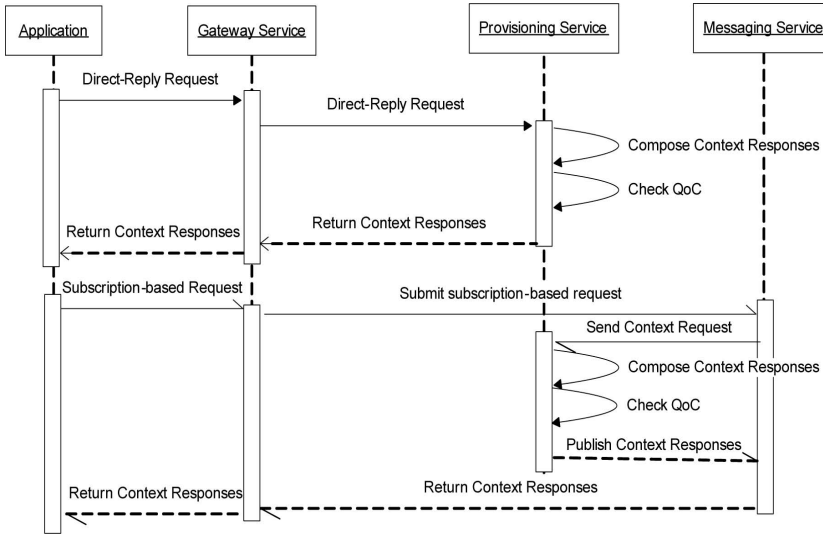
Application

Gateway Service

Provisioning Service

Messaging Service

Direct-Reply Request

Direct-Reply Request

Compose Context Responses

Check QoC

Return Context Responses

Return Context Responses

Subscription-based Request

Submit subscription-based request

Send Context Request

Compose Context Responses

Check QoC

Publish Context Responses

Return Context Responses

Return Context Responses